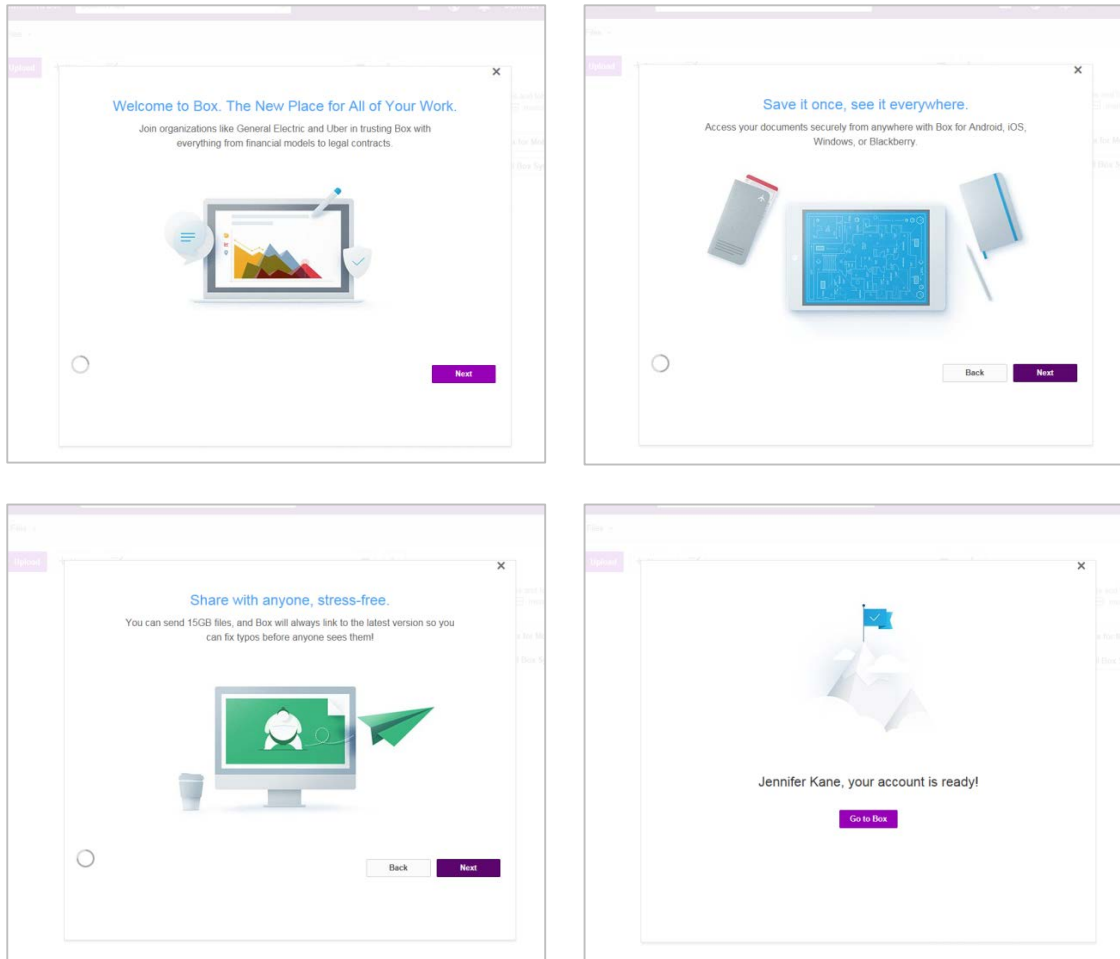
Upload

×

Welcome to Box. The New Place for All of Your Work.

Join organizations like General Electric and Uber in trusting Box with everything from financial models to legal contracts.

Next

Upload

×

Save it once, see it everywhere.

Access your documents securely from anywhere with Box for Android, iOS, Windows, or Blackberry.

Back

Next

Upload

×

Share with anyone, stress-free.

You can send 15GB files, and Box will always link to the latest version so you can fix typos before anyone sees them!

Back

Next

Upload

×

Jennifer Kane, your account is ready!

Go to Box